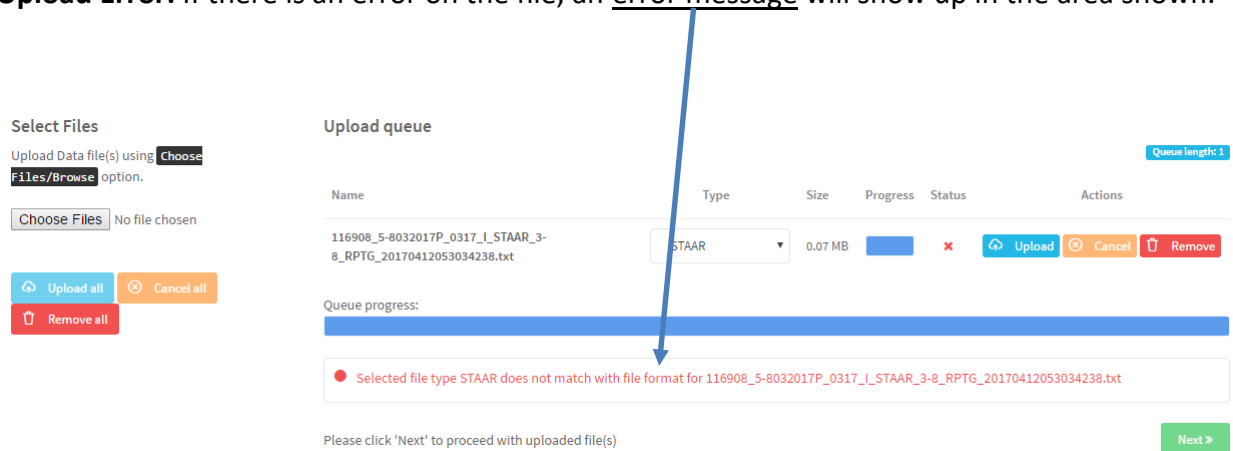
Upload Error: If there is an error on the file, an error message will show up in the area shown.

Select Files

Upload Data file(s) using Choose Files/Browse option.

Choose Files No file chosen

Upload all Cancel all

Remove all

Upload queue

Queue length: 1

| Name | Type | Size | Progress | Status | Actions |
|---|---|---|---|---|---|
| 116908_5-8032017P_0317_I_STAAR_3-8_RPTG_20170412053034238.txt | STAAR | 0.07 MB | | ✖ | Upload Cancel Remove |

Queue progress:

Selected file type STAAR does not match with file format for 116908_5-8032017P_0317_I_STAAR_3-8_RPTG_20170412053034238.txt

Please click 'Next' to proceed with uploaded file(s)

Next»